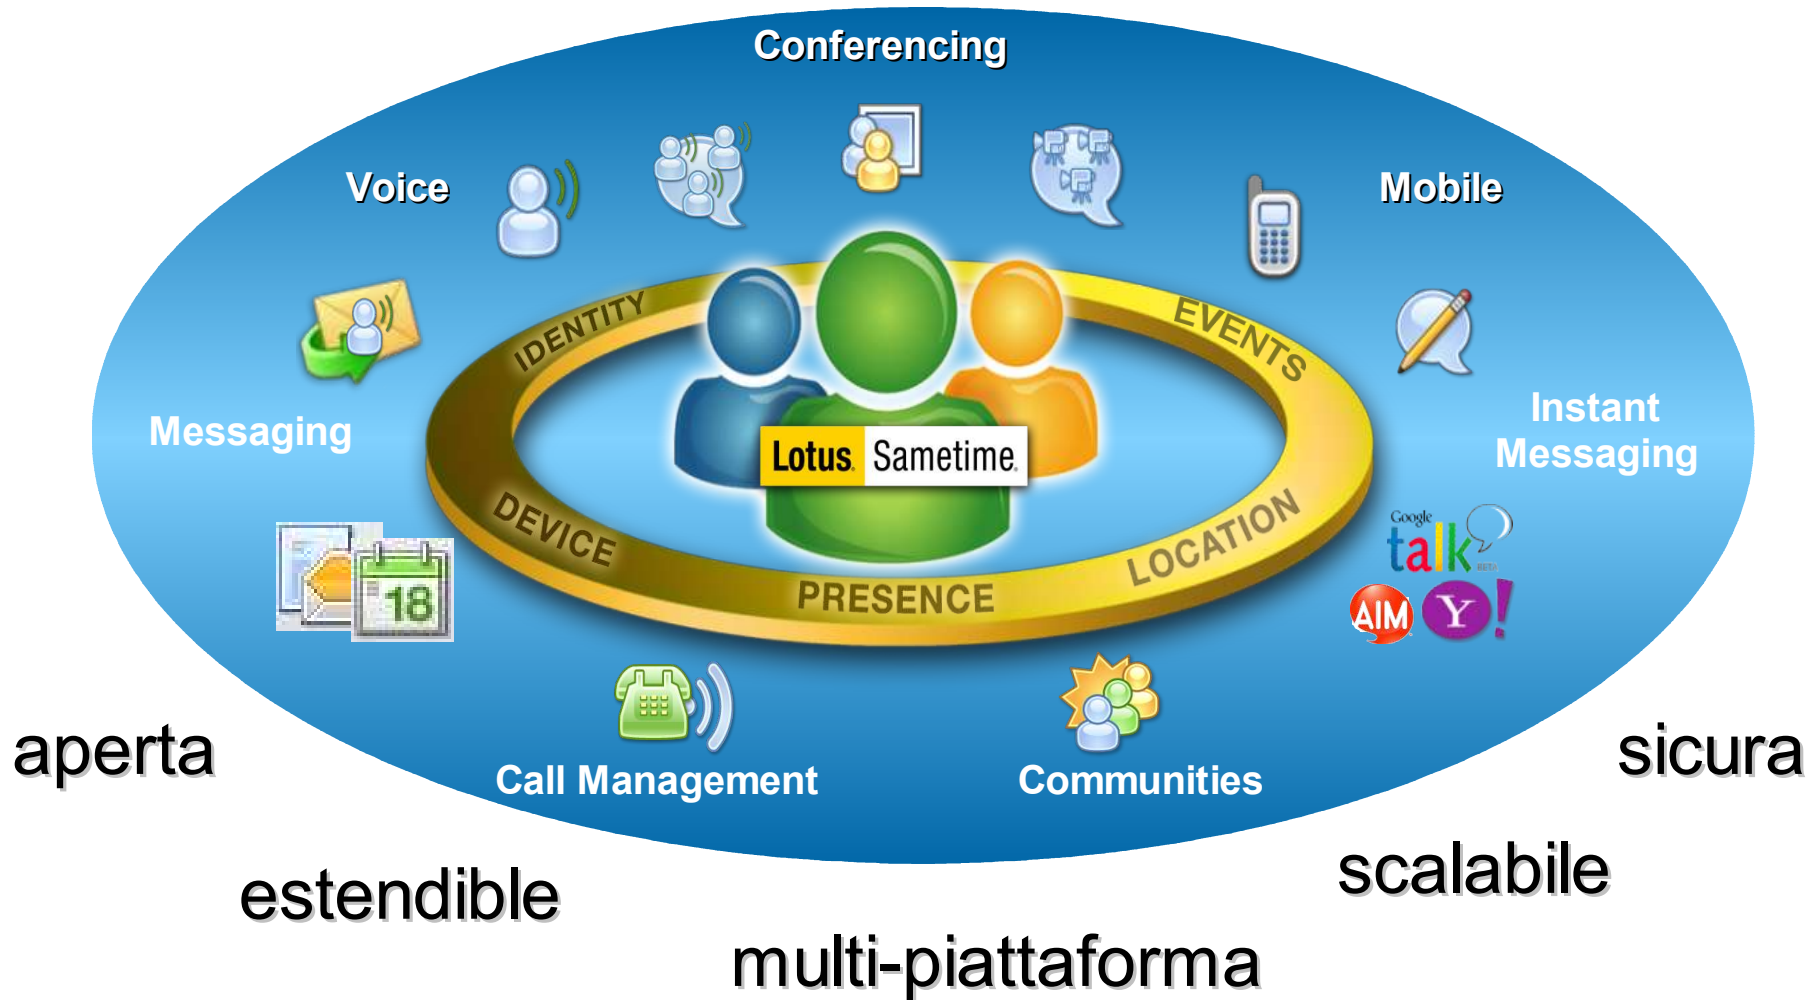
Conferencing

Voice

Mobile

IDENTITY

EVENTS

Messaging

Lotus Sametime

Instant Messaging

DEVICE

LOCATION

PRESENCE

18

Google talk

AIM

Y!

Call Management

Communities

aperta

sicura

estendible

scalabile

multi-piattaforma